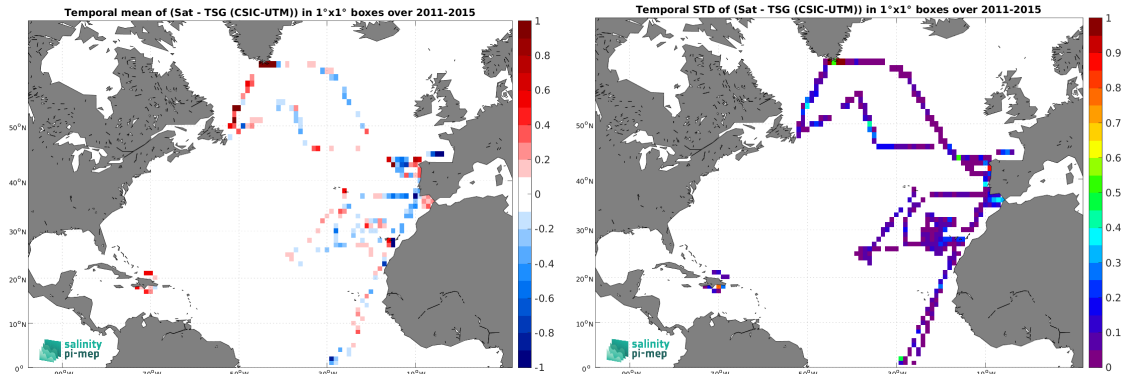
Temporal mean of (Sat - TSG (CSIC-UTM)) in 1°x1° boxes over 2011-2015

1
0.8
0.6
0.4
0.2
0
-0.2
-0.4
-0.6
-0.8
-1

50°N
40°N
30°N
20°N
10°N
0°

90°W
70°W
50°W
30°W
10°W

salinity
pi-mep

Temporal STD of (Sat - TSG (CSIC-UTM)) in 1°x1° boxes over 2011-2015

1
0.9
0.8
0.7
0.6
0.5
0.4
0.3
0.2
0.1
0

50°N
40°N
30°N
20°N
10°N
0°

90°W
70°W
50°W
30°W
10°W

salinity
pi-mep